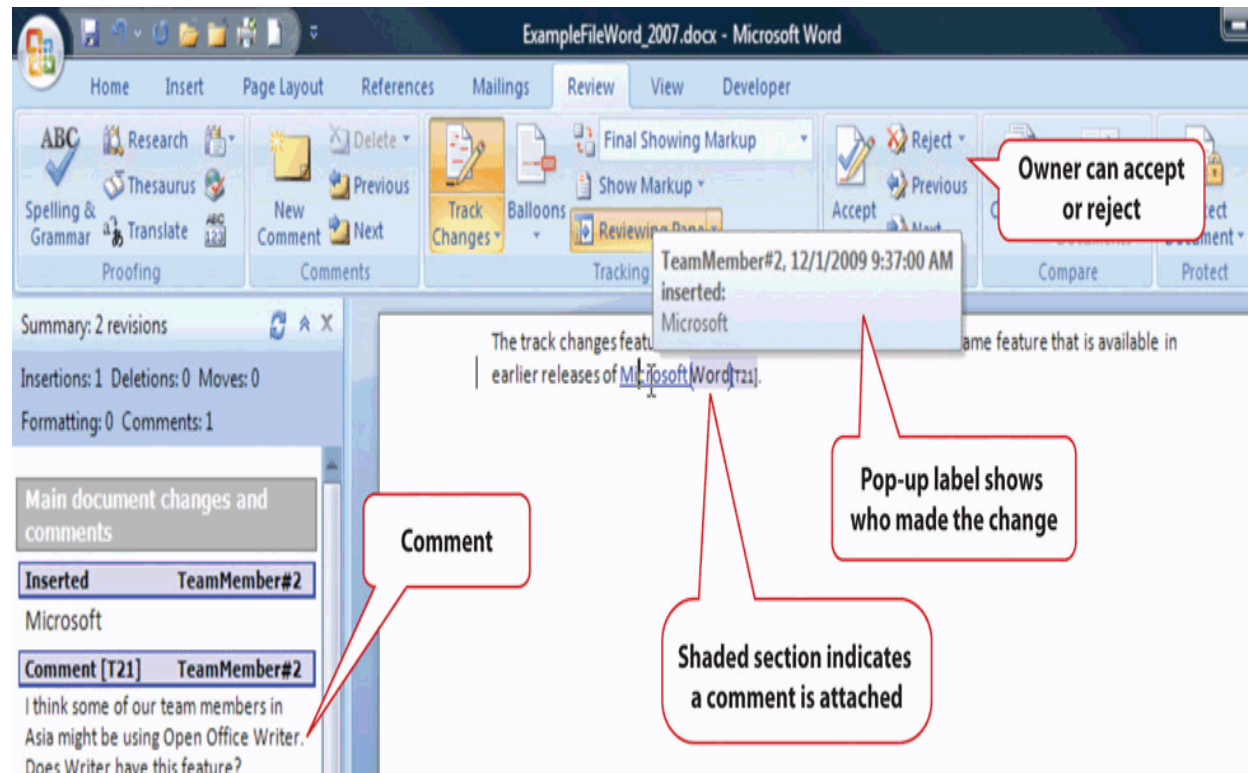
ExampleFileWord_2007.docx - Microsoft Word

Home Insert Page Layout References Mailings Review View Developer

Spelling & Grammar
Research
Thesaurus
Translate
Proofing

New Comment
Delete
Previous
Next
Comments

Track Changes
Balloons
Final Showing Markup
Show Markup
Reviewing Pane
Tracking

Accept
Reject
Previous
Next

Compare

Protect Document
Protect

Owner can accept or reject

TeamMember#2, 12/1/2009 9:37:00 AM
inserted:
Microsoft

Summary: 2 revisions
Insertions: 1 Deletions: 0 Moves: 0
Formatting: 0 Comments: 1

Main document changes and comments

Inserted TeamMember#2
Microsoft

Comment [T21] TeamMember#2
I think some of our team members in Asia might be using Open Office Writer. Does Writer have this feature?

The track changes featu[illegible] ame feature that is available in earlier releases of Microsoft Word[T21].

Pop-up label shows who made the change

Comment

Shaded section indicates a comment is attached